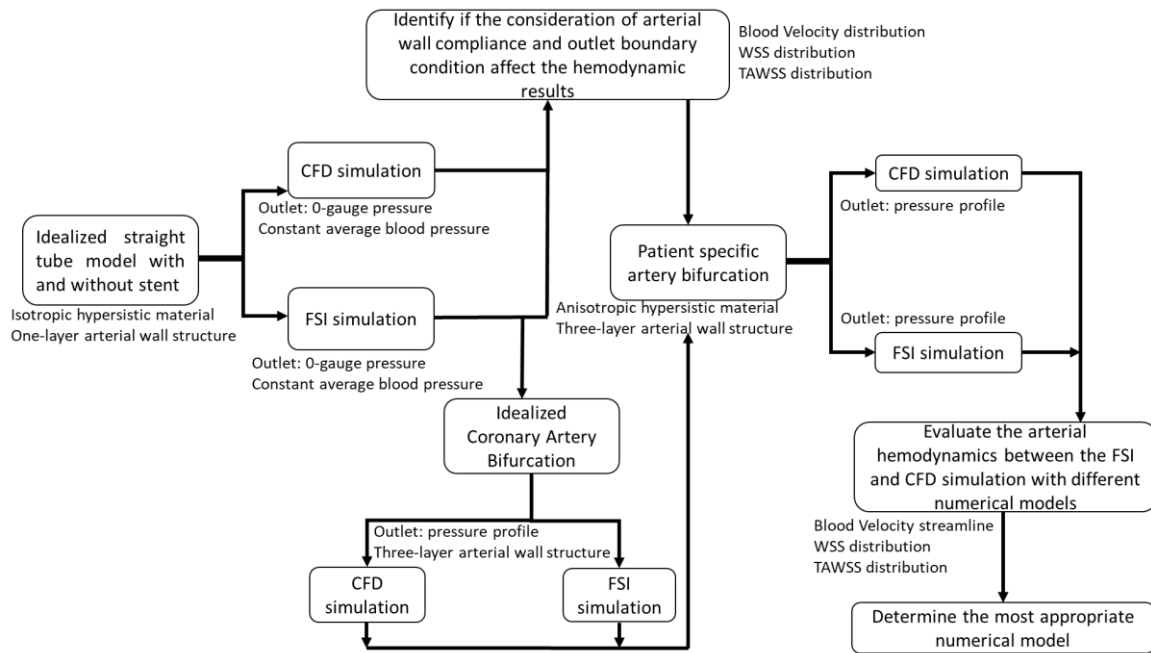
Identify if the consideration of arterial wall compliance and outlet boundary condition affect the hemodynamic results

Blood Velocity distribution
WSS distribution
TAWSS distribution

CFD simulation

Outlet: 0-gauge pressure
Constant average blood pressure

Idealized straight tube model with and without stent

Isotropic hypersistic material
One-layer arterial wall structure

FSI simulation

Outlet: 0-gauge pressure
Constant average blood pressure

Patient specific artery bifurcation

Anisotropic hypersistic material
Three-layer arterial wall structure

CFD simulation

Outlet: pressure profile

Outlet: pressure profile

FSI simulation

Idealized Coronary Artery Bifurcation

Outlet: pressure profile
Three-layer arterial wall structure

CFD simulation

FSI simulation

Evaluate the arterial hemodynamics between the FSI and CFD simulation with different numerical models

Blood Velocity streamline
WSS distribution
TAWSS distribution

Determine the most appropriate numerical model